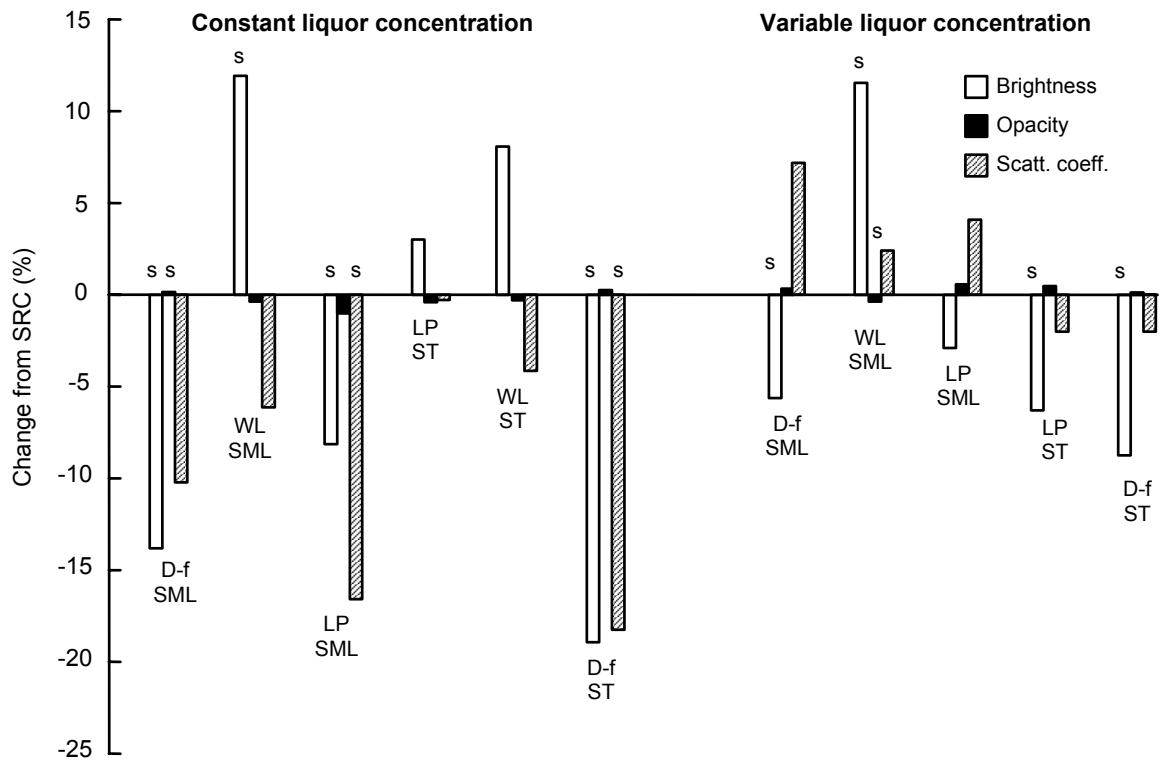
Constant liquor concentration

Variable liquor concentration

Brightness
Opacity
Scatt. coeff.

Change from SRC (%)

15
10
5
0
-5
-10
-15
-20
-25

s s
D-f
SML

s
WL
SML

s s
LP
SML

LP
ST

WL
ST

s s
D-f
ST

s
D-f
SML

s s
WL
SML

LP
SML

s
LP
ST

s
D-f
ST